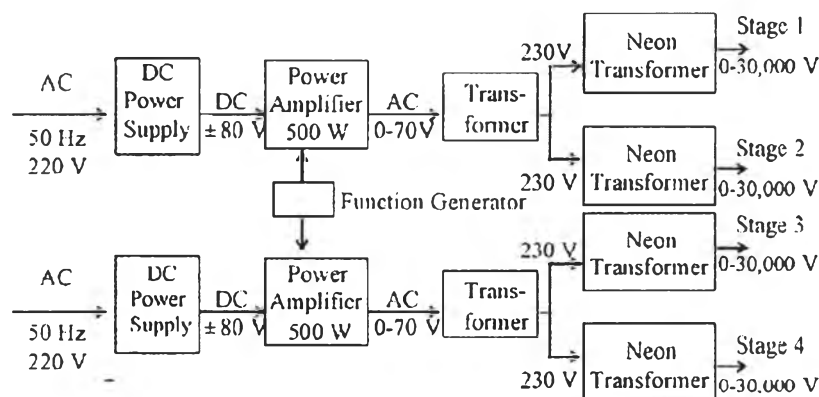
AC

50 Hz
220 V

DC Power Supply

DC
± 80 V

Power Amplifier 500 W

AC
0-70 V

Transformer

230 V

Neon Transformer

Stage 1
0-30,000 V

230 V

Neon Transformer

Stage 2
0-30,000 V

Function Generator

AC

50 Hz
220 V

DC Power Supply

DC
± 80 V

Power Amplifier 500 W

AC
0-70 V

Transformer

230 V

Neon Transformer

Stage 3
0-30,000 V

230 V

Neon Transformer

Stage 4
0-30,000 V